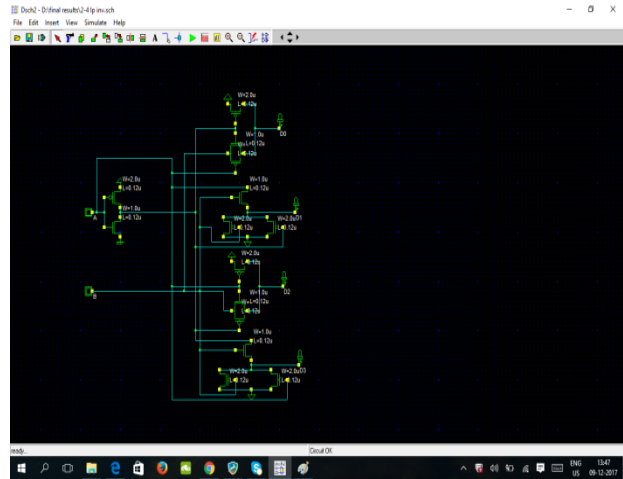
Dsch2 - D:\final result\2-4\p inv.sch
File Edit Insert View Simulate Help

W=2.0u
L=0.12u
W=1.0u
W=L=0.12u
L=0.12u
D0
W=2.0u
L=0.12u
W=1.0u
L=0.12u
W=1.0u
L=0.12u
A
W=2.0u
L=0.12u
W=2.0u D1
L=0.12u
W=2.0u
L=0.12u
D2
W=1.0u
W=L=0.12u
L=0.12u
B
W=1.0u
L=0.12u
W=2.0u
L=0.12u
W=2.0u D3
L=0.12u

ready.
Circuit OK

ENG US
13:47
09-12-2017